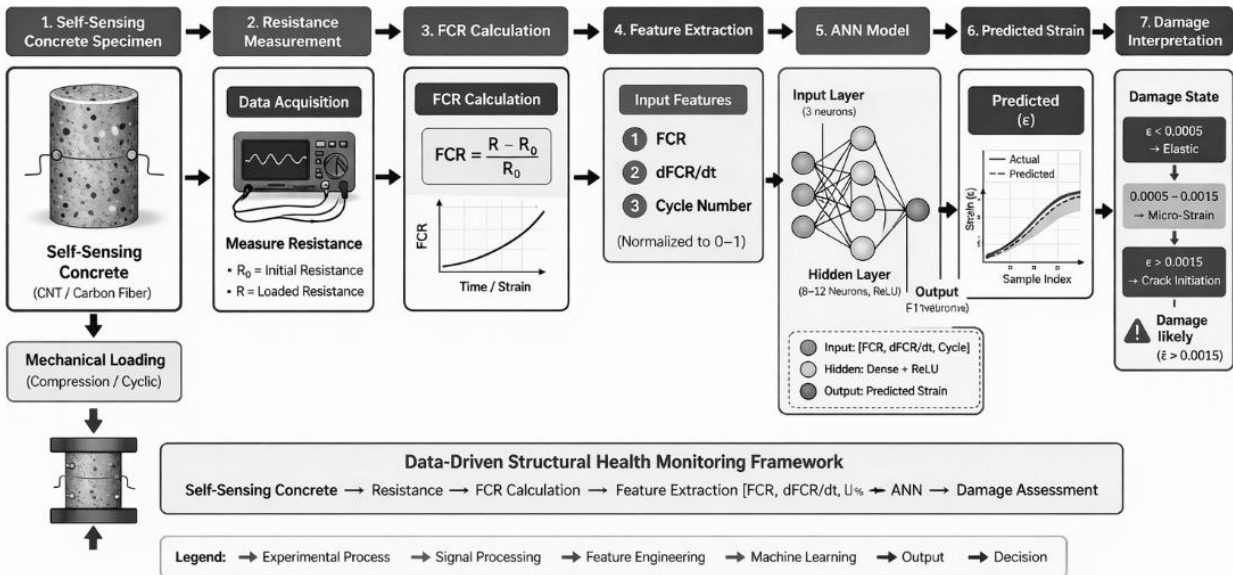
1. Self-Sensing Concrete Specimen

2. Resistance Measurement

3. FCR Calculation

4. Feature Extraction

5. ANN Model

6. Predicted Strain

7. Damage Interpretation

Self-Sensing Concrete
(CNT / Carbon Fiber)

Mechanical Loading
(Compression / Cyclic)

Data Acquisition

Measure Resistance
• $R_0$ = Initial Resistance
• R = Loaded Resistance

FCR Calculation

$FCR = \frac{R - R_0}{R_0}$

FCR

Time / Strain

Input Features

1 FCR
2 dFCR/dt
3 Cycle Number

(Normalized to 0–1)

Input Layer
(3 neurons)

Hidden Layer
(8–12 Neurons, ReLU)

Output
F1 'neurone)

Input: [FCR, dFCR/dt, Cycle]
Hidden: Dense + ReLU
Output: Predicted Strain

Predicted
(ε)

Strain (ε)

— Actual
-- Predicted

Sample Index

Damage State

ε < 0.0005
→ Elastic

0.0005 – 0.0015
→ Micro-Strain

ε > 0.0015
→ Crack Initiation

Damage likely
(ε̂ > 0.0015)

Data-Driven Structural Health Monitoring Framework

Self-Sensing Concrete → Resistance → FCR Calculation → Feature Extraction [FCR, dFCR/dt, U% ← ANN → Damage Assessment

Legend: → Experimental Process → Signal Processing → Feature Engineering → Machine Learning → Output → Decision